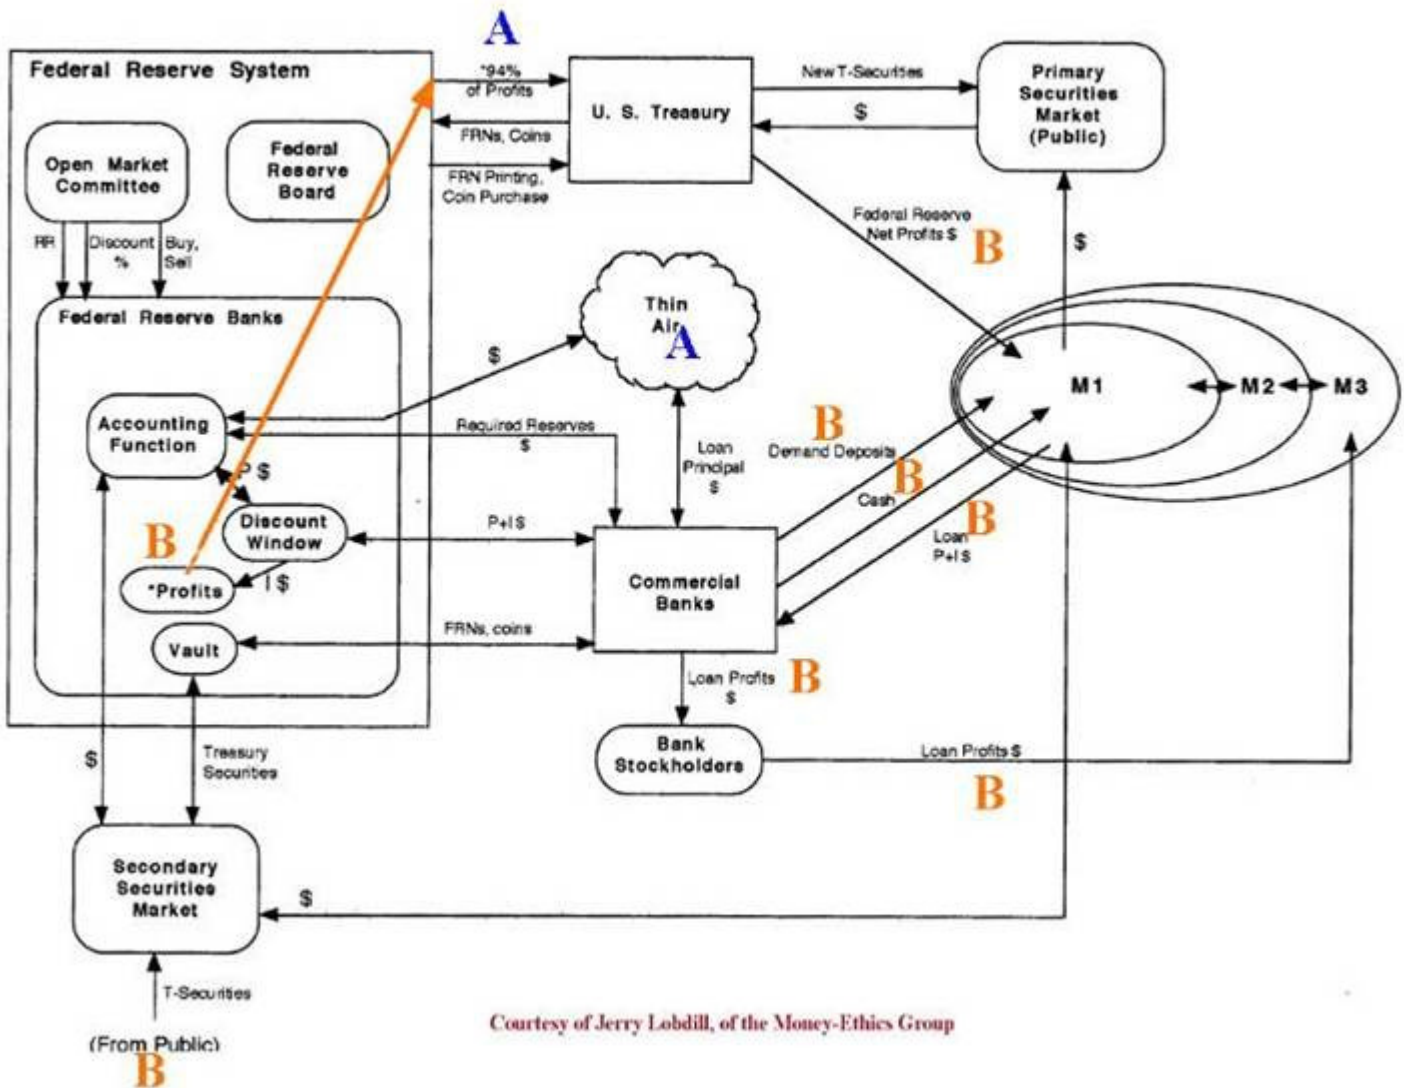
A

Federal Reserve System

*94% of Profits

U. S. Treasury

New T-Securities

$

Primary Securities Market (Public)

FRNs, Coins

FRN Printing, Coin Purchase

Open Market Committee

Federal Reserve Board

RR

Discount %

Buy, Sell

Federal Reserve Net Profits $

B

$

Federal Reserve Banks

Thin Air

A

$

M1

M2

M3

Accounting Function

Required Reserves $

B

Demand Deposits

B

P $

Loan Principal $

Cash

B

Discount Window

P+I $

Loan P+I $

B

*Profits

I $

Commercial Banks

Vault

FRNs, coins

Loan Profits $

B

$

Treasury Securities

Bank Stockholders

Loan Profits $

B

Secondary Securities Market

$

T-Securities

(From Public)

B

Courtesy of Jerry Lobdill, of the Money-Ethics Group